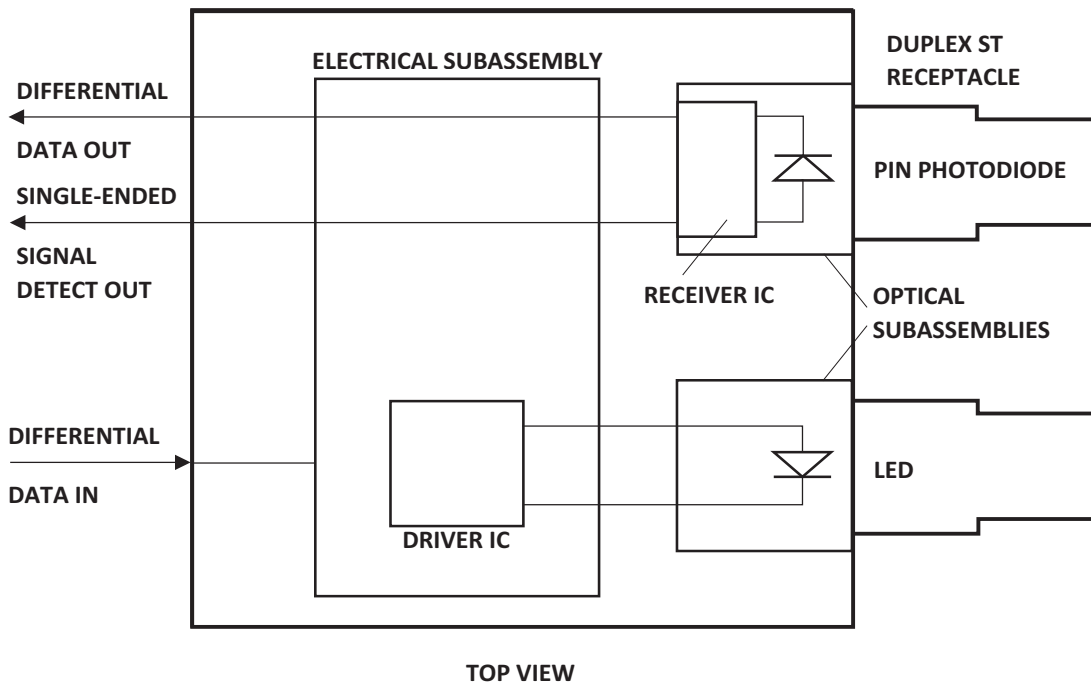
ELECTRICAL SUBASSEMBLY

DUPLEX ST RECEPTACLE

DIFFERENTIAL

DATA OUT

SINGLE-ENDED

SIGNAL DETECT OUT

PIN PHOTODIODE

RECEIVER IC

OPTICAL SUBASSEMBLIES

DIFFERENTIAL

DATA IN

LED

DRIVER IC

TOP VIEW